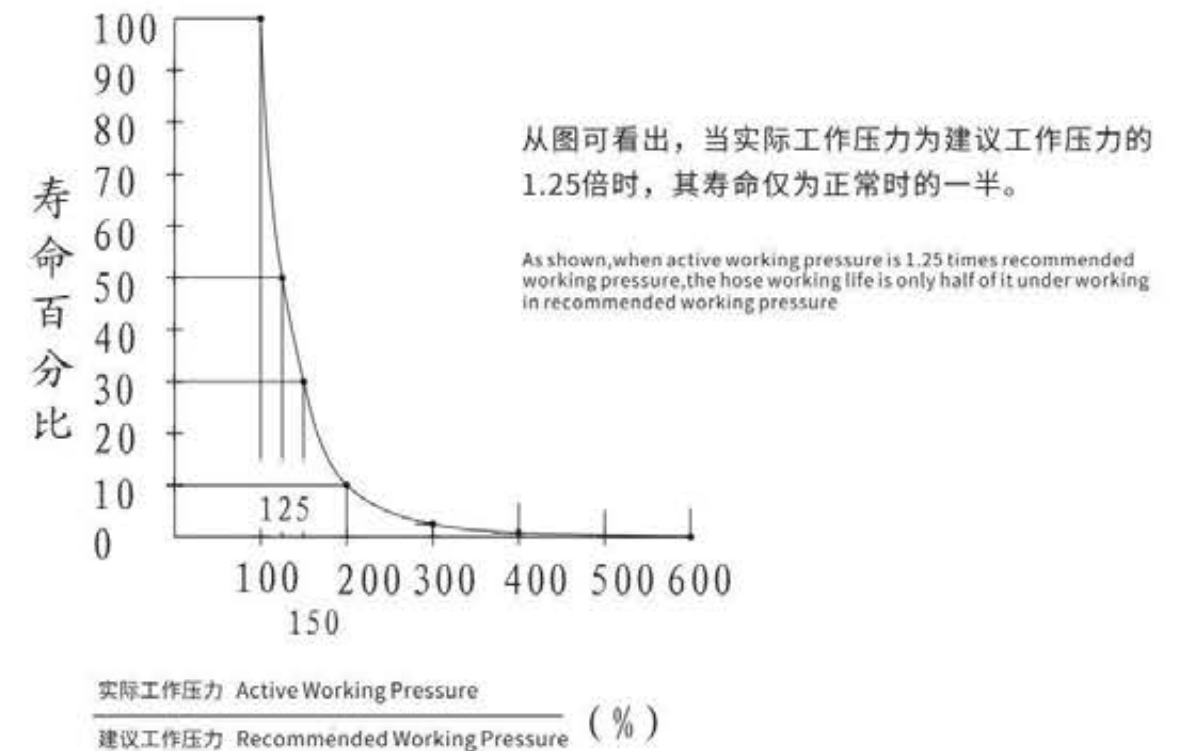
寿命百分比

100
90
80
70
60
50
40
30
20
10
0

125

100 200 300 400 500 600
150

从图可看出，当实际工作压力为建议工作压力的1.25倍时，其寿命仅为正常时的一半。

As shown,when active working pressure is 1.25 times recommended working pressure,the hose working life is only half of it under working in recommended working pressure

$\frac{\text{实际工作压力 Active Working Pressure}}{\text{建议工作压力 Recommended Working Pressure}}$ (%)